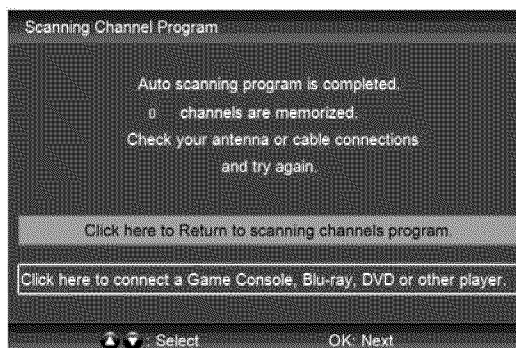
Scanning Channel Program

Auto scanning program is completed.
0 channels are memorized.
Check your antenna or cable connections
and try again.

Click here to Return to scanning channels program.

Click here to connect a Game Console, Blu-ray, DVD or other player.

: Select OK: Next